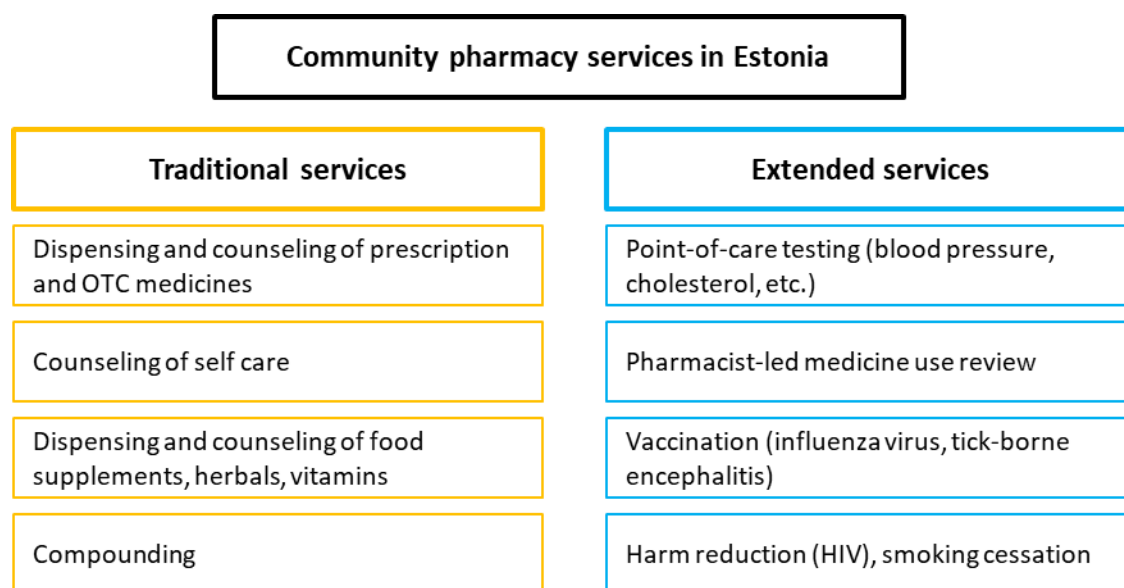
Community pharmacy services in Estonia

Traditional services

Dispensing and counseling of prescription and OTC medicines

Counseling of self care

Dispensing and counseling of food supplements, herbals, vitamins

Compounding

Extended services

Point-of-care testing (blood pressure, cholesterol, etc.)

Pharmacist-led medicine use review

Vaccination (influenza virus, tick-borne encephalitis)

Harm reduction (HIV), smoking cessation